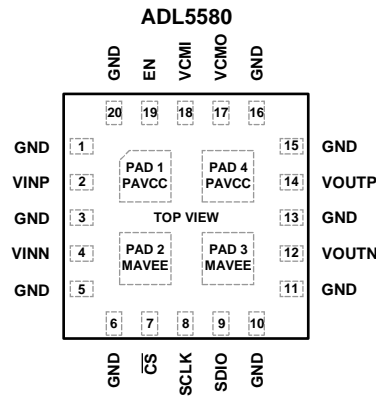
ADL5580

GND EN VCMI VCMO GND

20 19 18 17 16

GND 1
VINP 2
GND 3
VINN 4
GND 5

PAD 1 PAVCC
PAD 4 PAVCC
TOP VIEW
PAD 2 MAVEE
PAD 3 MAVEE

15 GND
14 VOUTP
13 GND
12 VOUTN
11 GND

6 7 8 9 10

GND $\overline{CS}$ SCLK SDIO GND